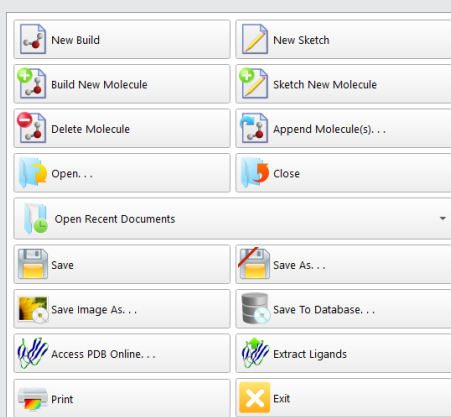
New Build
New Sketch
Build New Molecule
Sketch New Molecule
Delete Molecule
Append Molecule(s). . .
Open. . .
Close
Open Recent Documents
Save
Save As. . .
Save Image As. . .
Save To Database. . .
Access PDB Online. . .
Extract Ligands
Print
Exit